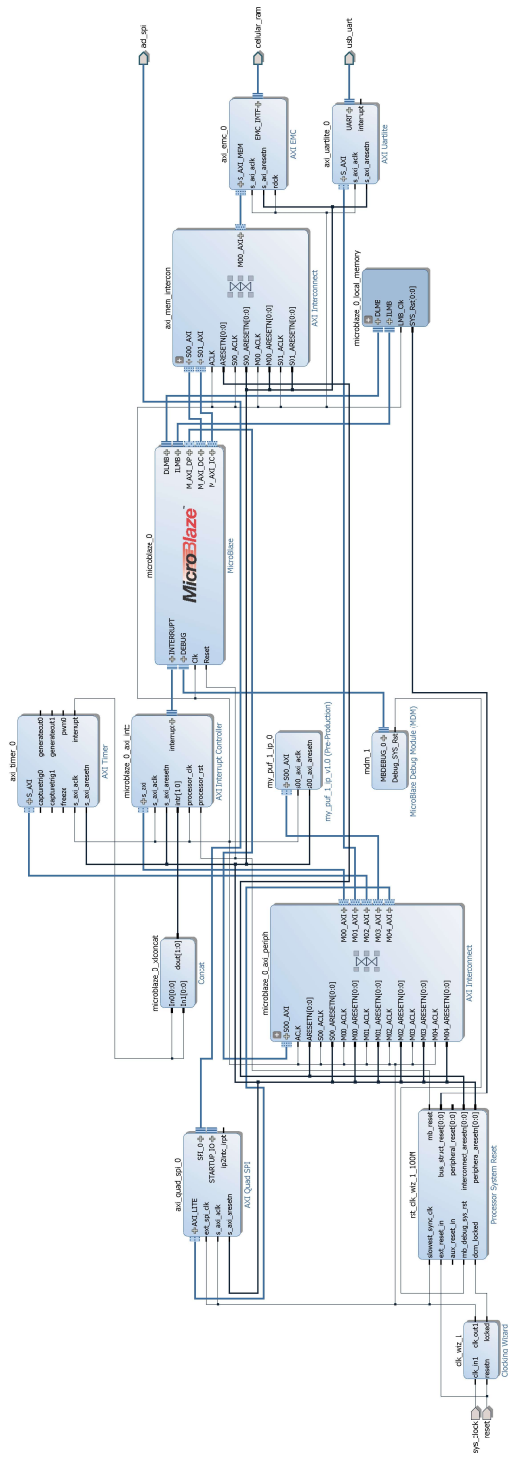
ad_spi
cellular_ram
usb_uart

axi_emc_0
S_AXI_MEM
s_axi_aclk
s_axi_aresetn
rdclk
EMC_INTF
AXI EMC

axi_uartlite_0
S_AXI
s_axi_aclk
s_axi_aresetn
UART
interrupt
AXI Uartlite

axi_mem_intercon
S00_AXI
S01_AXI
ACLK
ARESETN[0:0]
S00_ACLK
S00_ARESETN[0:0]
M00_ACLK
M00_ARESETN[0:0]
S01_ACLK
S01_ARESETN[0:0]
M00_AXI
AXI Interconnect

microblaze_0_local_memory
DLMB
ILMB
LMB_Clk
SYS_Rst[0:0]

microblaze_0
DLMB
ILMB
M_AXI_DP
M_AXI_DC
M_AXI_IC
INTERRUPT
DEBUG
Clk
Reset
MicroBlaze
MicroBlaze

axi_timer_0
S_AXI
capturetrig0
capturetrig1
freeze
s_axi_aclk
s_axi_aresetn
generateout0
generateout1
pwm0
interrupt
AXI Timer

microblaze_0_axi_intc
s_axi
s_axi_aclk
s_axi_aresetn
intr[1:0]
processor_clk
processor_rst
interrupt
AXI Interrupt Controller

my_puf_1_ip_0
S00_AXI
s00_axi_aclk
s00_axi_aresetn
my_puf_1_ip_v1.0 (Pre-Production)

mdm_1
MBDEBUG_0
Debug_SYS_Rst
MicroBlaze Debug Module (MDM)

microblaze_0_xlconcat
In0[0:0]
In1[0:0]
dout[1:0]
Concat

microblaze_0_axi_periph
S00_AXI
ACLK
ARESETN[0:0]
S00_ACLK
S00_ARESETN[0:0]
M00_ACLK
M00_ARESETN[0:0]
M01_ACLK
M01_ARESETN[0:0]
M02_ACLK
M02_ARESETN[0:0]
M03_ACLK
M03_ARESETN[0:0]
M04_ACLK
M04_ARESETN[0:0]
M00_AXI
M01_AXI
M02_AXI
M03_AXI
M04_AXI
AXI Interconnect

axi_quad_spi_0
AXI_LITE
ext_spi_clk
s_axi_aclk
s_axi_aresetn
SPI_0
STARTUP_IO
ip2intc_irpt
AXI Quad SPI

rst_clk_wiz_1_100M
slowest_sync_clk
ext_reset_in
aux_reset_in
mb_debug_sys_rst
dcm_locked
mb_reset
bus_struct_reset[0:0]
peripheral_reset[0:0]
interconnect_aresetn[0:0]
peripheral_aresetn[0:0]
Processor System Reset

clk_wiz_1
clk_in1
resetn
clk_out1
locked
Clocking Wizard

sys_clock
reset